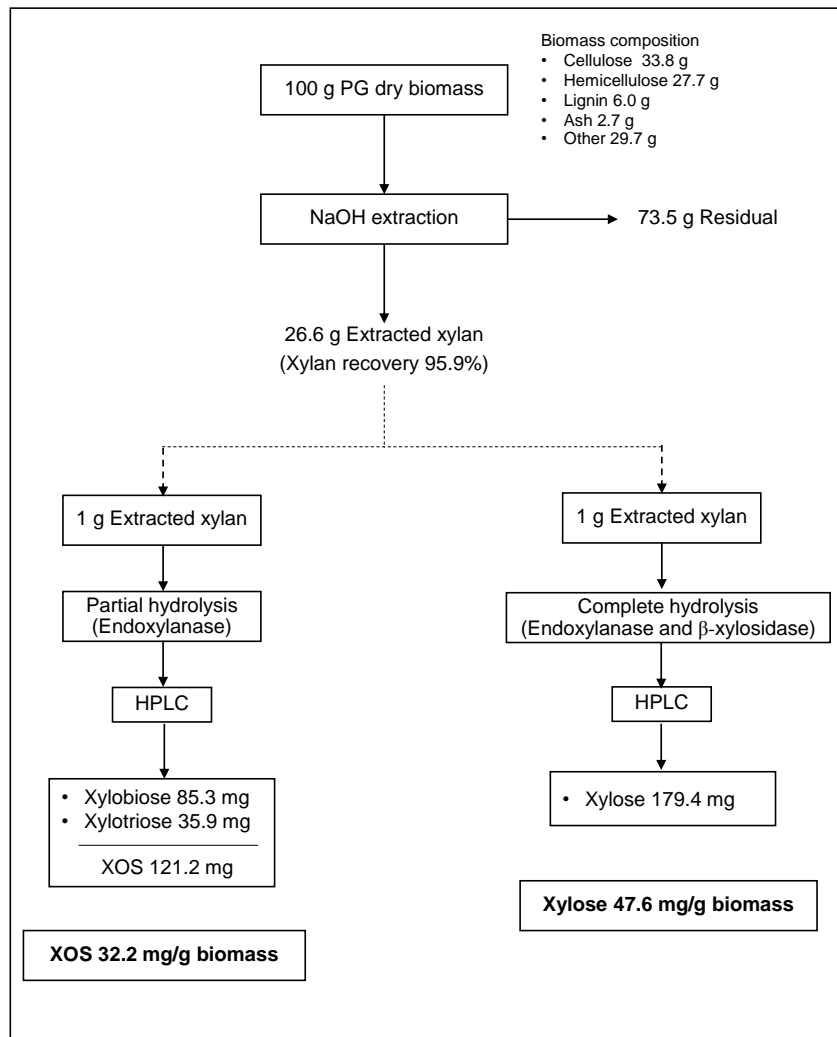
Biomass composition
- Cellulose 33.8 g
- Hemicellulose 27.7 g
- Lignin 6.0 g
- Ash 2.7 g
- Other 29.7 g

100 g PG dry biomass

NaOH extraction

73.5 g Residual

26.6 g Extracted xylan
(Xylan recovery 95.9%)

1 g Extracted xylan

Partial hydrolysis
(Endoxylanase)

HPLC

- Xylobiose 85.3 mg
- Xylotriose 35.9 mg

XOS 121.2 mg

XOS 32.2 mg/g biomass

1 g Extracted xylan

Complete hydrolysis
(Endoxylanase and $\beta$-xylosidase)

HPLC

- Xylose 179.4 mg

Xylose 47.6 mg/g biomass